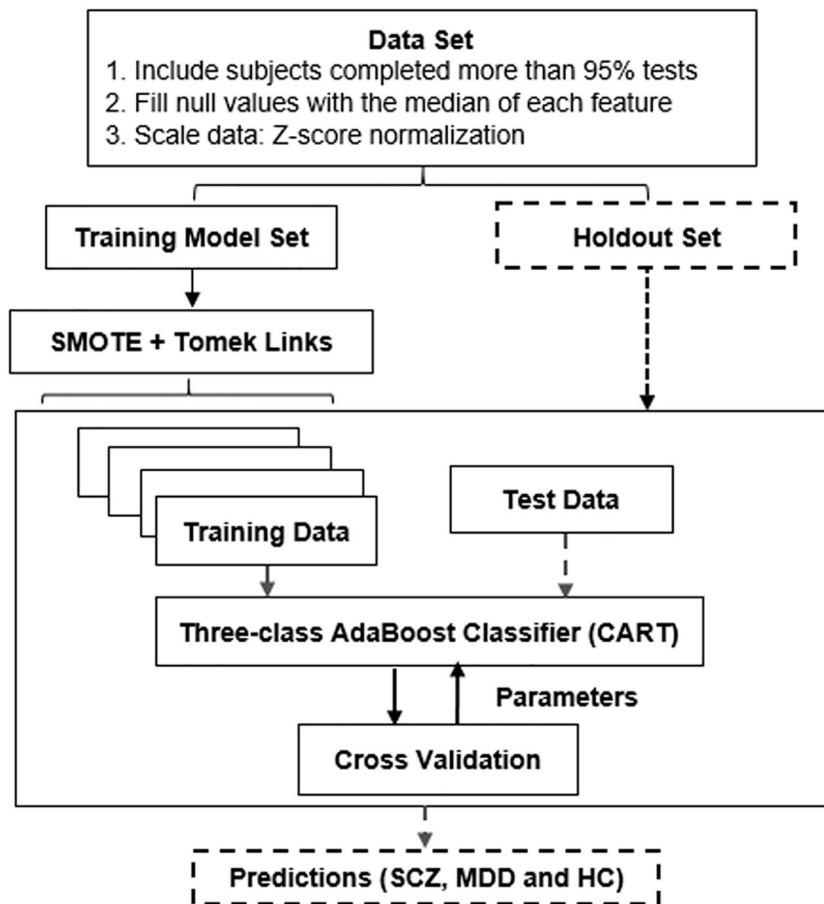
Data Set
1. Include subjects completed more than 95% tests
2. Fill null values with the median of each feature
3. Scale data: Z-score normalization

Training Model Set

Holdout Set

SMOTE + Tomek Links

Training Data

Test Data

Three-class AdaBoost Classifier (CART)

Parameters

Cross Validation

Predictions (SCZ, MDD and HC)